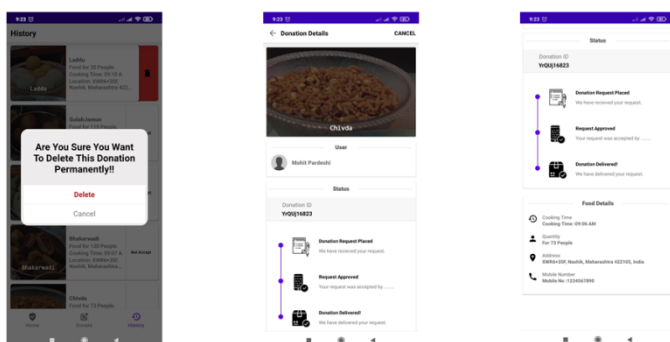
9:23

History

Laddu
Food for 30 People
Cooking Time: 09:10 A...
Location: 8WR6+... Nashik, Maharashtra 422...

Laddu

Gulabjamun
Food for 110 People

Are You Sure You Want To Delete This Donation Permanently!!

Delete

Cancel

Bhakarwadi
Food for 130 People
Cooking Time: ...
Location: ...

Bhakarwadi

Not Accept

Chivda
Food for 73 People

Home

Donate

History

9:23

Donation Details

CANCEL

Chivda

User

Mohit Pardeshi

Status

Donation ID
YrQUj16823

Donation Request Placed
We have recieved your request.

Request Approved
Your request was accepted by ........

Donation Delivered!
We have delivered your request.

9:23

Status

Donation ID
YrQUj16823

Donation Request Placed
We have recieved your request.

Request Approved
Your request was accepted by ........

Donation Delivered!
We have delivered your request.

Food Details

Cooking Time
Cooking Time: 09:06 AM

Quantity
Food for 73 People

Address
8WR6+35F, Nashik, Maharashtra 422105, India

Mobile Number
Mobile No :1234567890